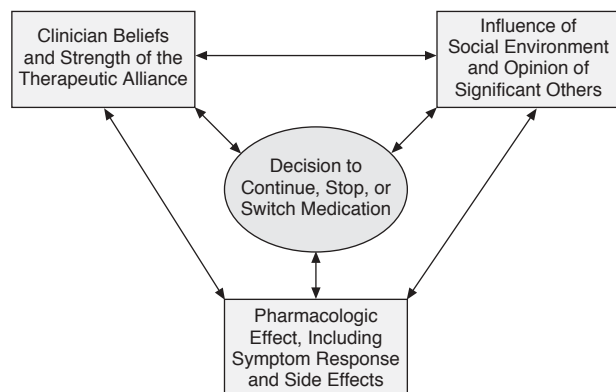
Clinician Beliefs and Strength of the Therapeutic Alliance

Influence of Social Environment and Opinion of Significant Others

Decision to Continue, Stop, or Switch Medication

Pharmacologic Effect, Including Symptom Response and Side Effects